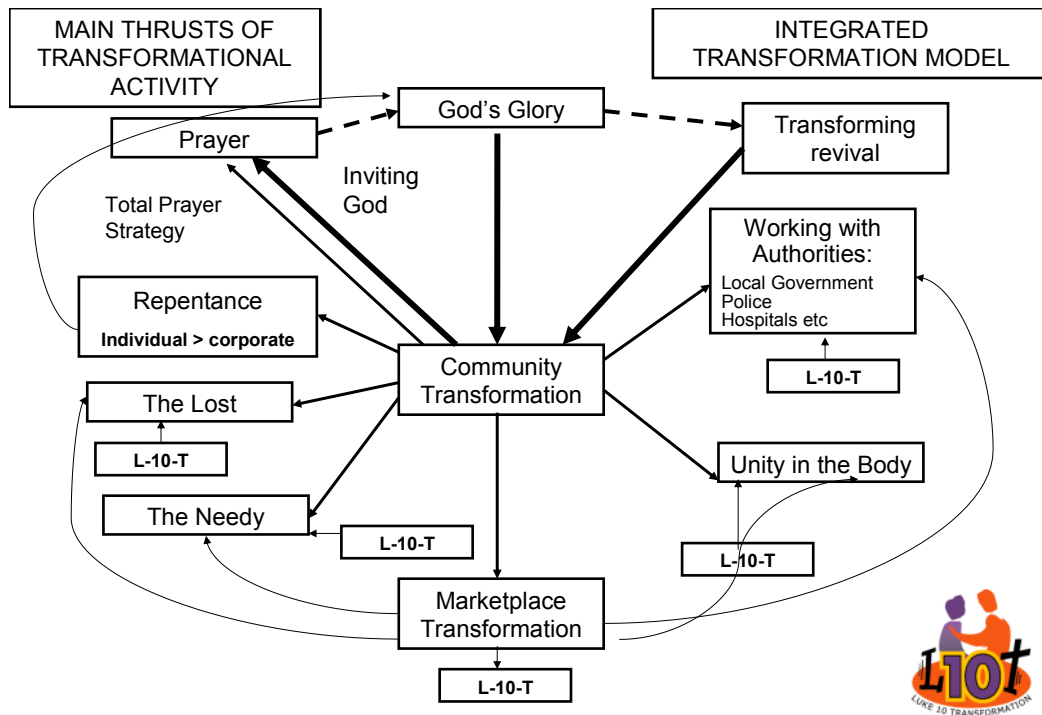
MAIN THRUSTS OF TRANSFORMATIONAL ACTIVITY

INTEGRATED TRANSFORMATION MODEL

God's Glory

Prayer

Transforming revival

Inviting God

Total Prayer Strategy

Working with Authorities:
Local Government
Police
Hospitals etc

Repentance
Individual > corporate

Community Transformation

L-10-T

The Lost

L-10-T

Unity in the Body

The Needy

L-10-T

L-10-T

Marketplace Transformation

L-10-T

L10t
LUKE 10 TRANSFORMATION